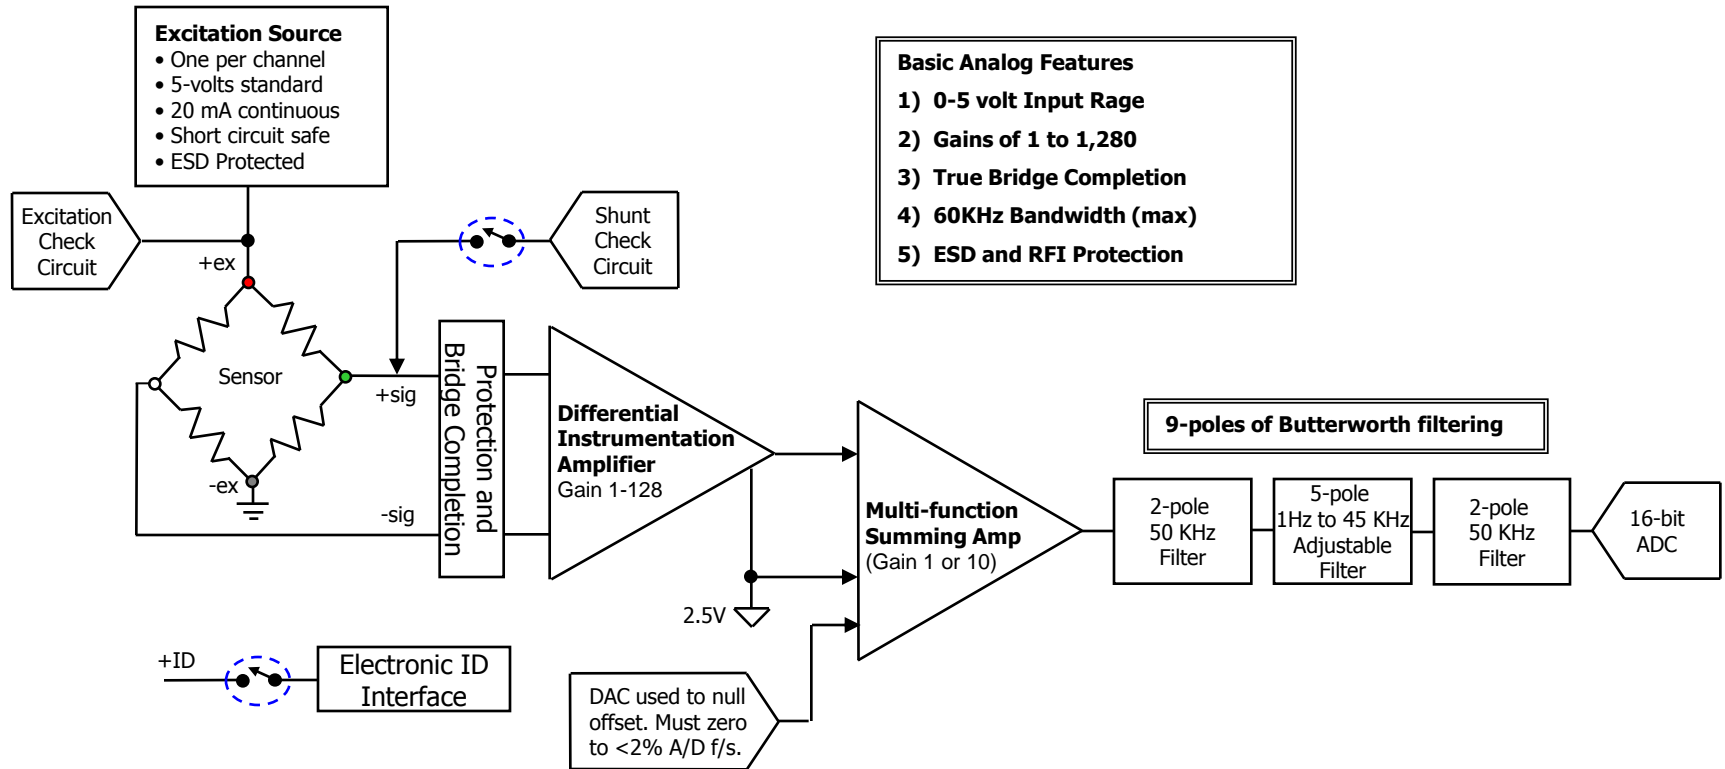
Excitation Source
• One per channel
• 5-volts standard
• 20 mA continuous
• Short circuit safe
• ESD Protected

Basic Analog Features
1) 0-5 volt Input Rage
2) Gains of 1 to 1,280
3) True Bridge Completion
4) 60KHz Bandwidth (max)
5) ESD and RFI Protection

Excitation Check Circuit

+ex

Shunt Check Circuit

Sensor

+sig

-ex

-sig

Protection and Bridge Completion

Differential Instrumentation Amplifier
Gain 1-128

9-poles of Butterworth filtering

Multi-function Summing Amp
(Gain 1 or 10)

2-pole 50 KHz Filter

5-pole 1Hz to 45 KHz Adjustable Filter

2-pole 50 KHz Filter

16-bit ADC

2.5V

+ID

Electronic ID Interface

DAC used to null offset. Must zero to <2% A/D f/s.